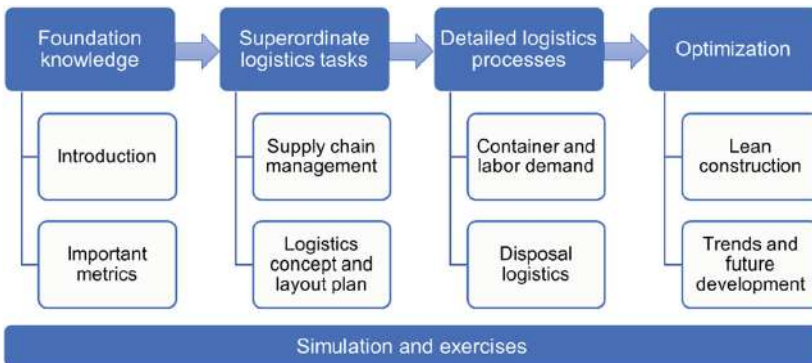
Foundation knowledge

Introduction

Important metrics

Superordinate logistics tasks

Supply chain management

Logistics concept and layout plan

Detailed logistics processes

Container and labor demand

Disposal logistics

Optimization

Lean construction

Trends and future development

Simulation and exercises